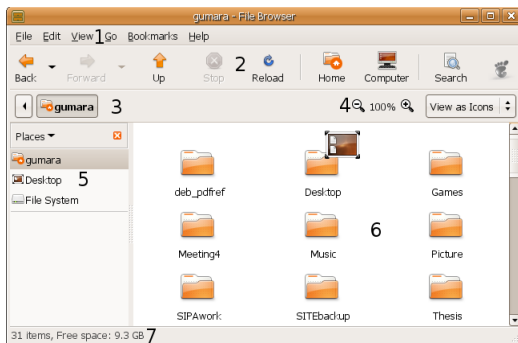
gumara - File Browser

File Edit View 1 Go Bookmarks Help

Back Forward Up Stop 2 Reload Home Computer Search

gumara 3

4 100% View as Icons

Places

gumara

Desktop 5

File System

deb_pdfref

Desktop

Games

Meeting4

Music

Picture

6

SIPAwork

SITEbackup

Thesis

31 items, Free space: 9.3 GB 7